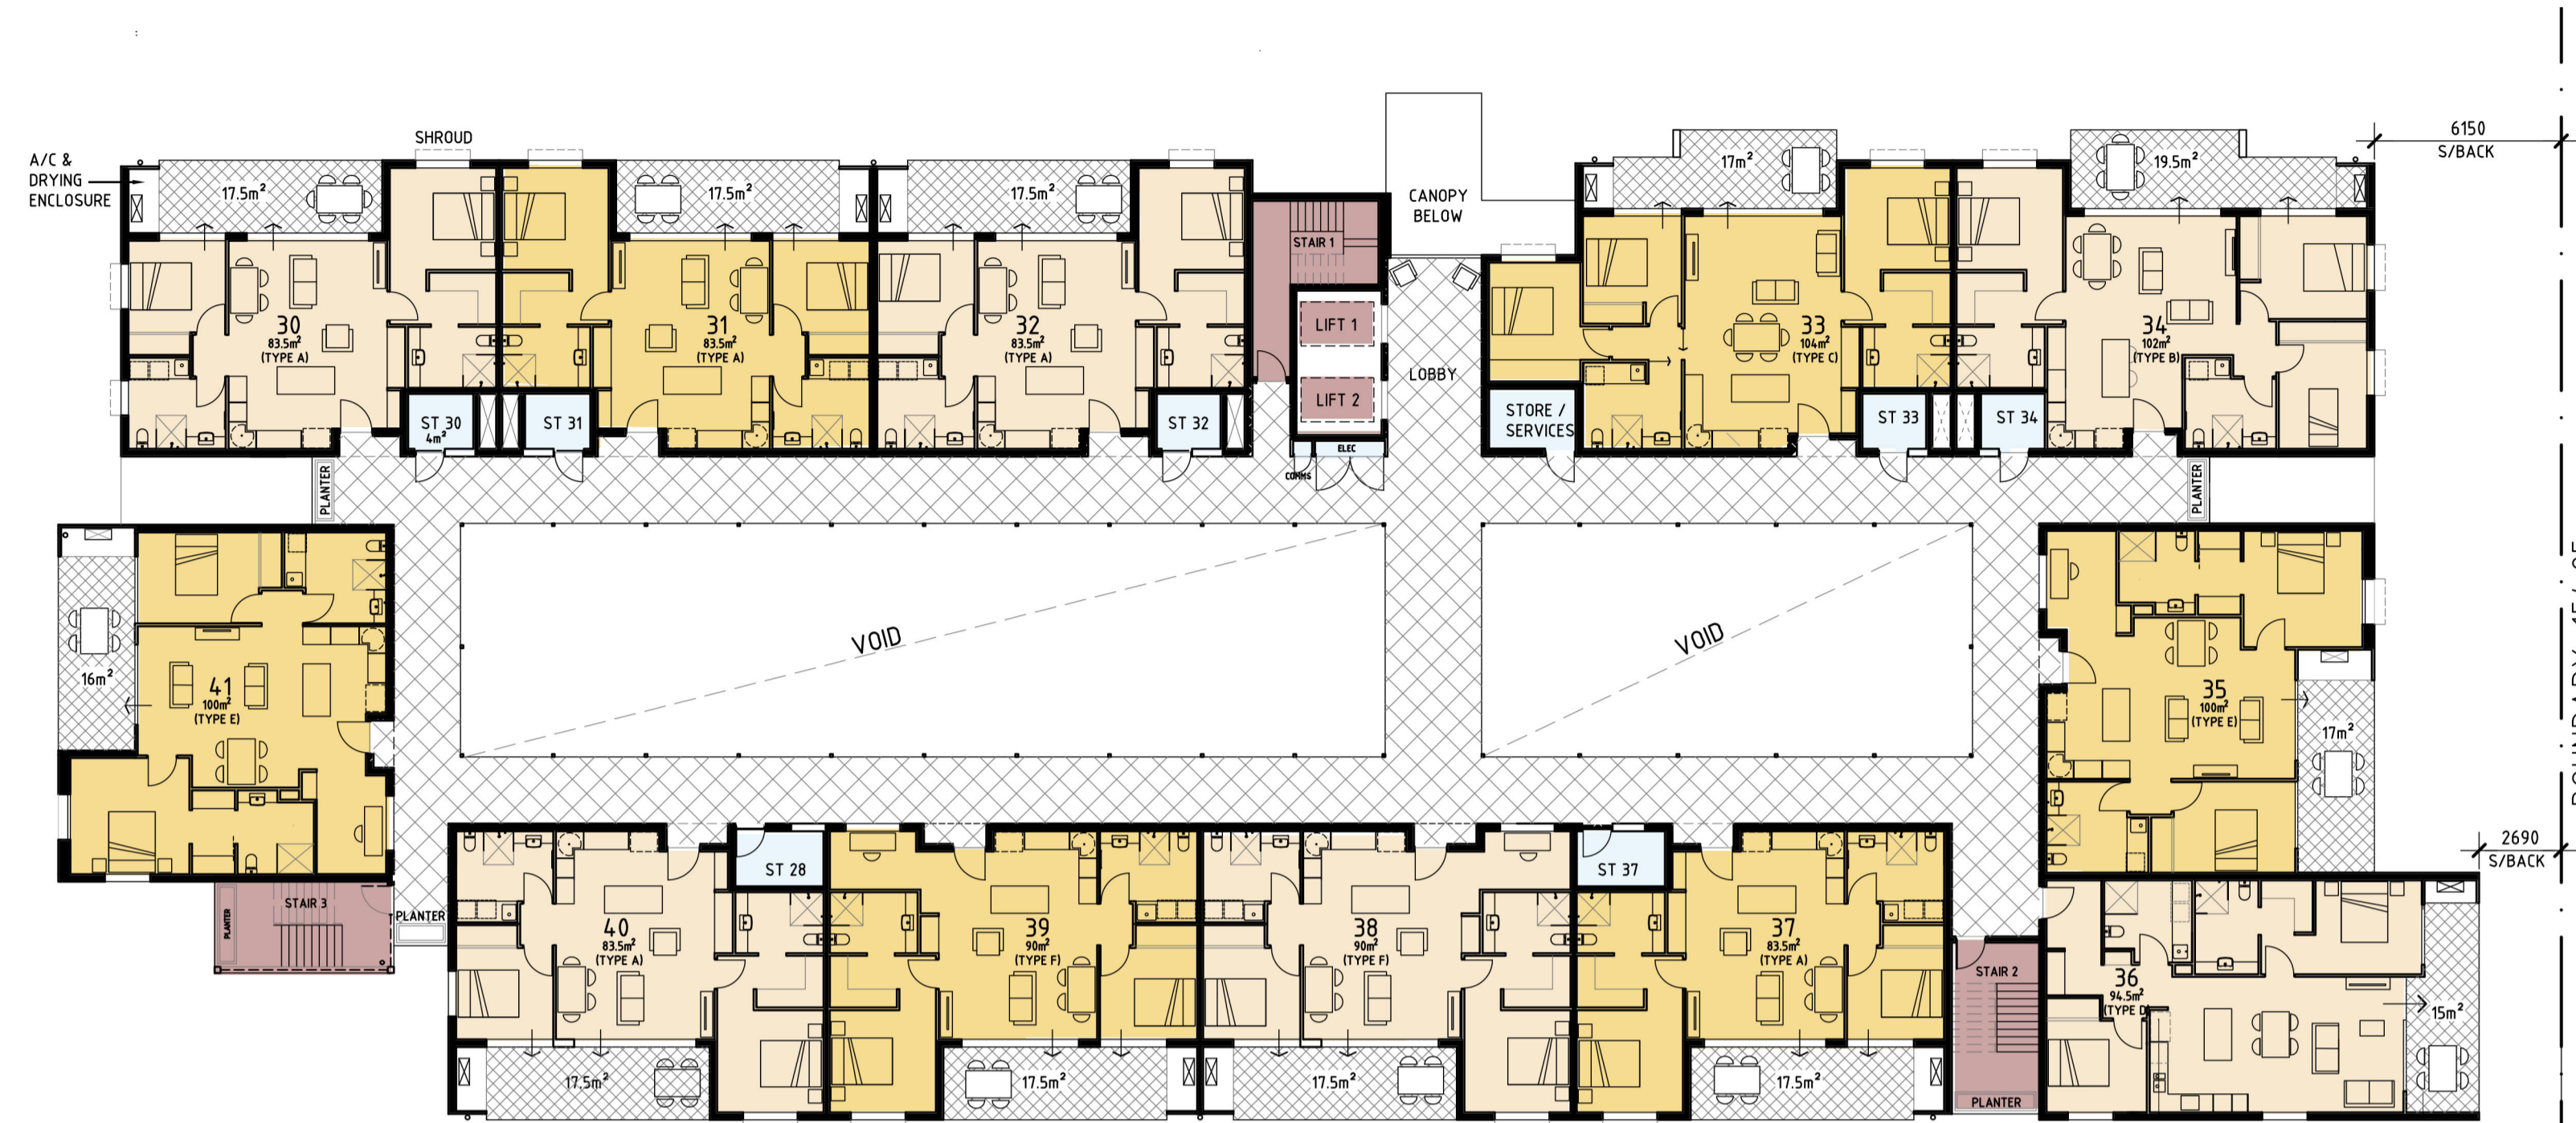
A/C & DRYING ENCLOSURE

SHROUD

$17.5m^2$

$17.5m^2$

$17.5m^2$

30
$83.5m^2$
(TYPE A)

31
$83.5m^2$
(TYPE A)

32
$83.5m^2$
(TYPE A)

ST 30
$4m^2$

ST 31

ST 32

STAIR 1

LIFT 1

LIFT 2

ELEC

COMMS

CANOPY BELOW

LOBBY

$17m^2$

$19.5m^2$

6150
S/BACK

33
$104m^2$
(TYPE C)

34
$102m^2$
(TYPE B)

STORE / SERVICES

ST 33

ST 34

PLANTER

PLANTER

VOID

VOID

41
$100m^2$
(TYPE E)

$16m^2$

35
$100m^2$
(TYPE E)

$17m^2$

2690
S/BACK

STAIR 3

PLANTER

PLANTER

ST 28

ST 37

40
$83.5m^2$
(TYPE A)

39
$90m^2$
(TYPE F)

38
$90m^2$
(TYPE F)

37
$83.5m^2$
(TYPE A)

STAIR 2

36
$94.5m^2$
(TYPE D)

$15m^2$

$17.5m^2$

$17.5m^2$

$17.5m^2$

$17.5m^2$

PLANTER